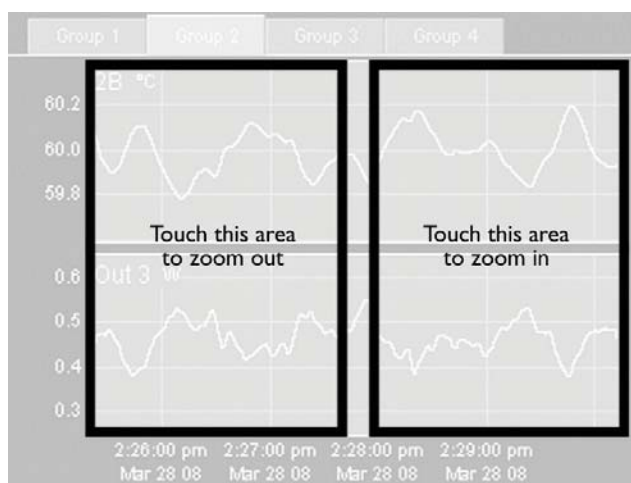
Group 1 Group 2 Group 3 Group 4

2B °C

60.2
60.0
59.8

Touch this area to zoom out

Touch this area to zoom in

Out 3 W

0.6
0.5
0.4
0.3

2:26:00 pm Mar 28 08
2:27:00 pm Mar 28 08
2:28:00 pm Mar 28 08
2:29:00 pm Mar 28 08